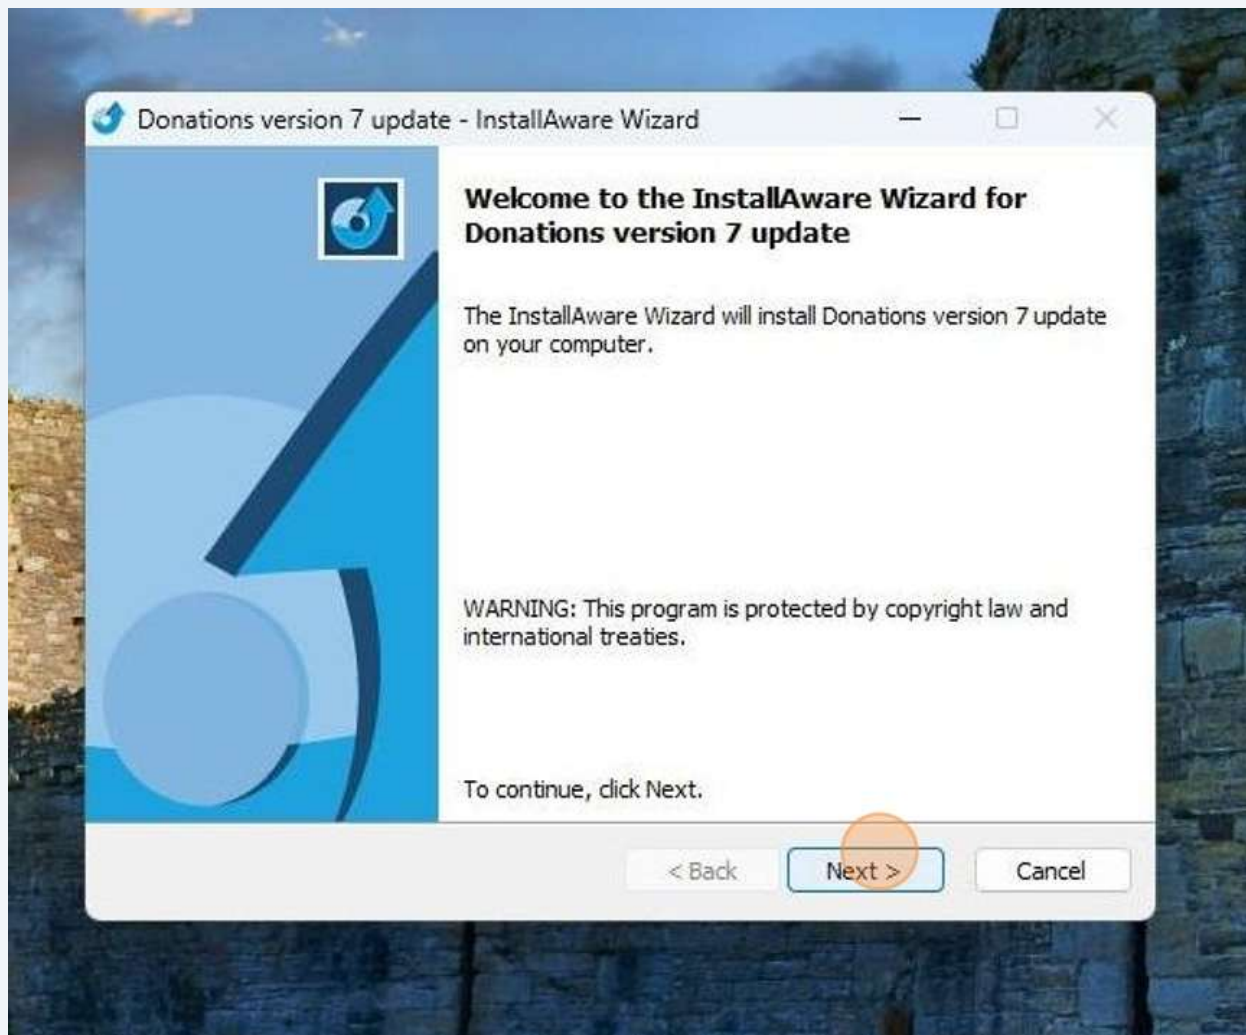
Donations version 7 update - InstallAware Wizard

Welcome to the InstallAware Wizard for Donations version 7 update

The InstallAware Wizard will install Donations version 7 update on your computer.

WARNING: This program is protected by copyright law and international treaties.

To continue, click Next.

< Back

Next >

Cancel